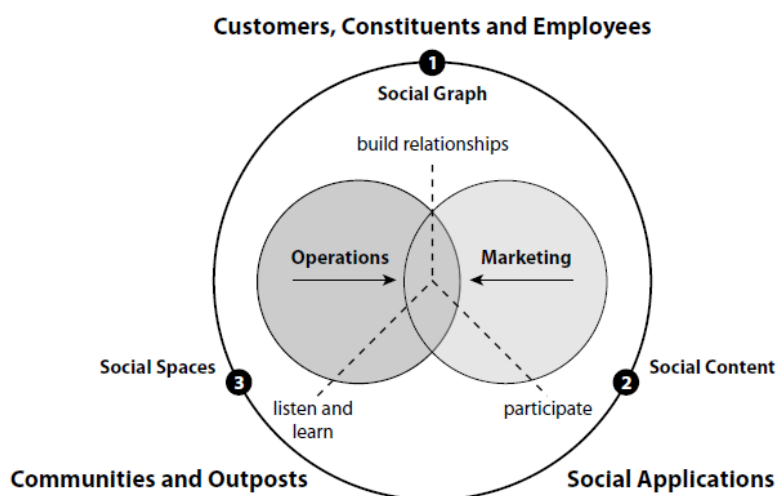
Customers, Constituents and Employees

1

Social Graph

build relationships

Operations

Marketing

Social Spaces

3

2

Social Content

listen and learn

participate

Communities and Outposts

Social Applications